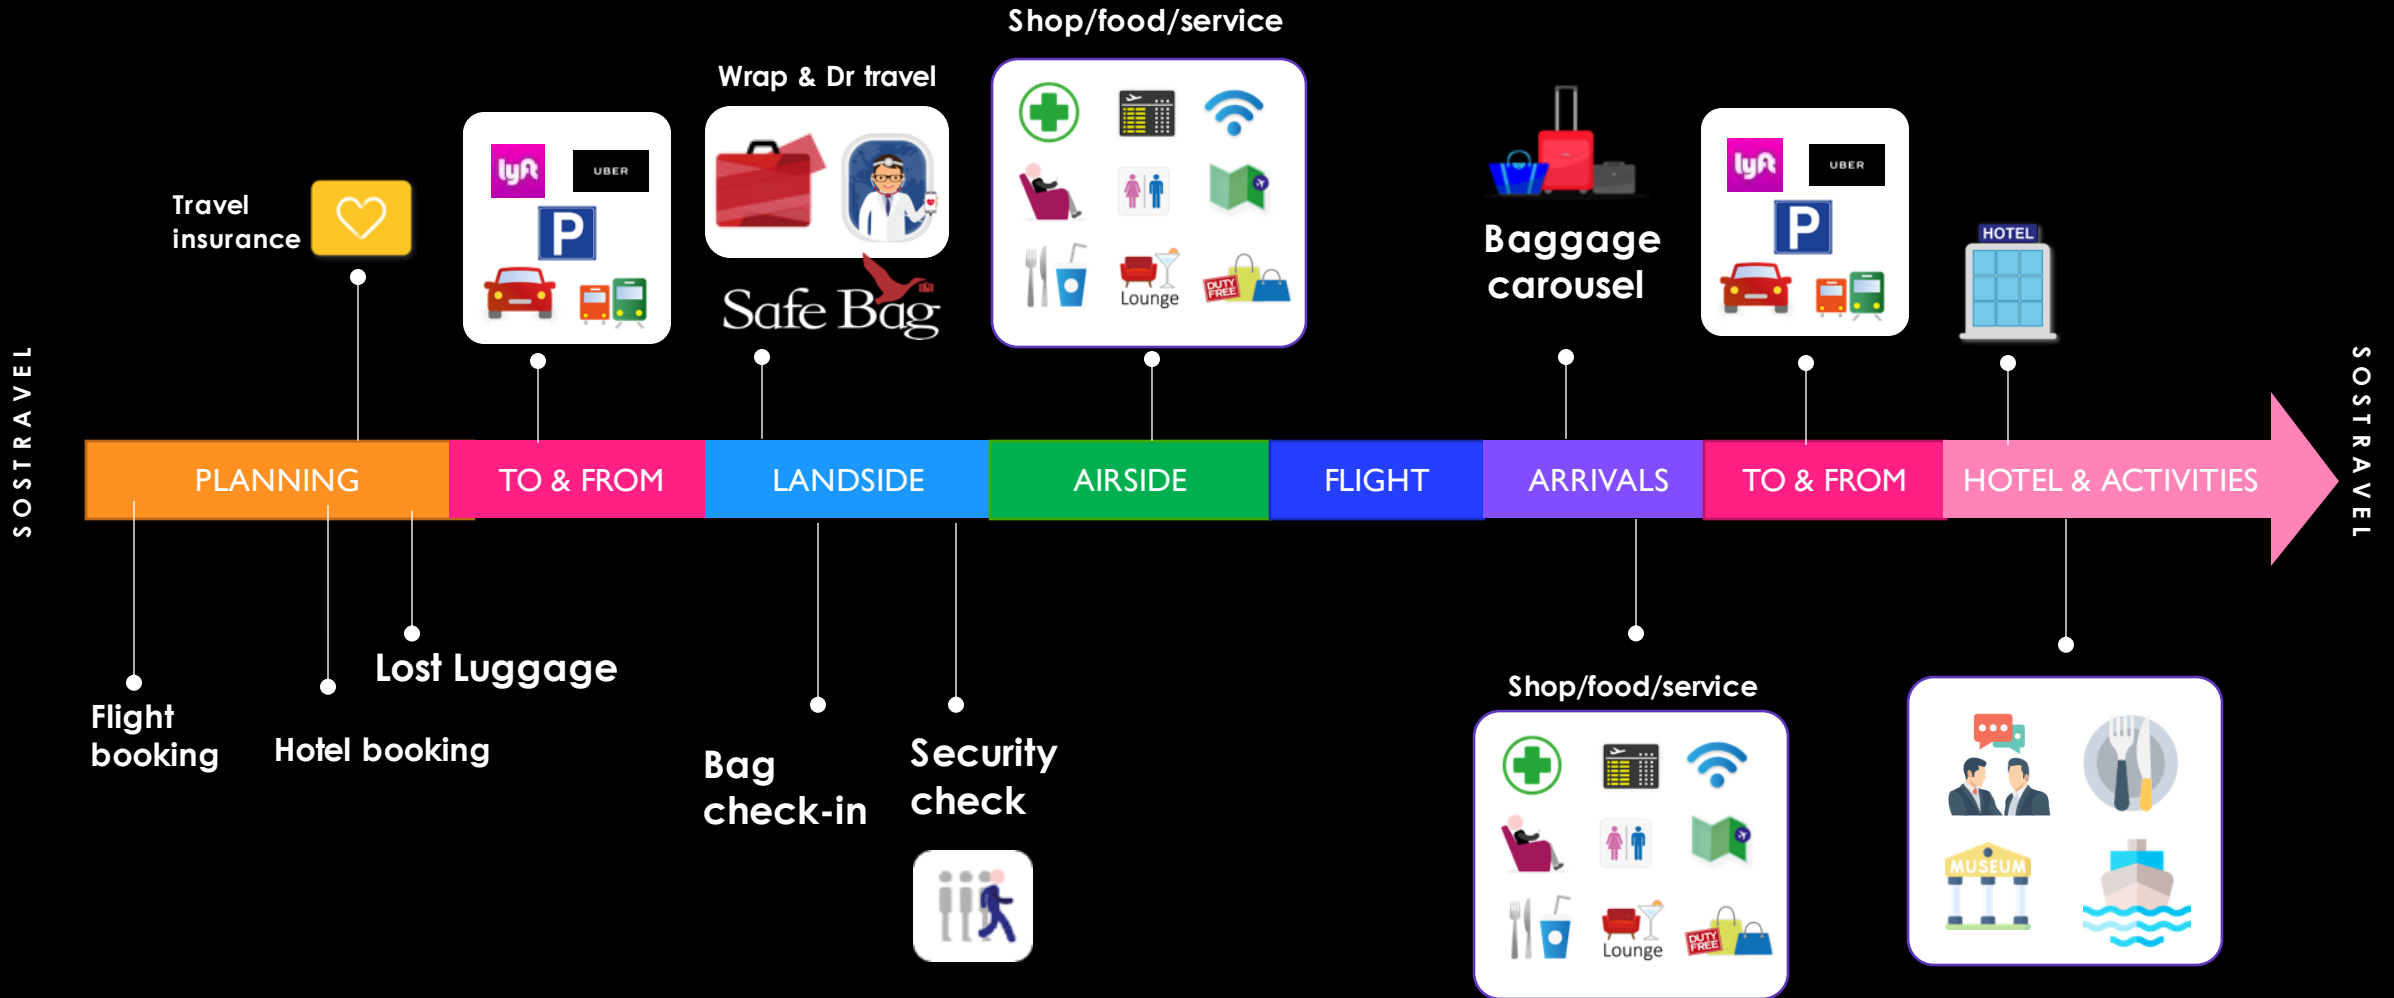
Shop/food/service

Wrap & Dr travel

Travel insurance

lyft UBER

Lounge

DUTY FREE

Safe Bag

Baggage carousel

lyft UBER

HOTEL

SOSTRAVEL

PLANNING

TO & FROM

LANDSIDE

AIRSIDE

FLIGHT

ARRIVALS

TO & FROM

HOTEL & ACTIVITIES

SOSTRAVEL

Lost Luggage

Flight booking

Hotel booking

Bag check-in

Security check

Shop/food/service

Lounge

DUTY FREE

MUSEUM